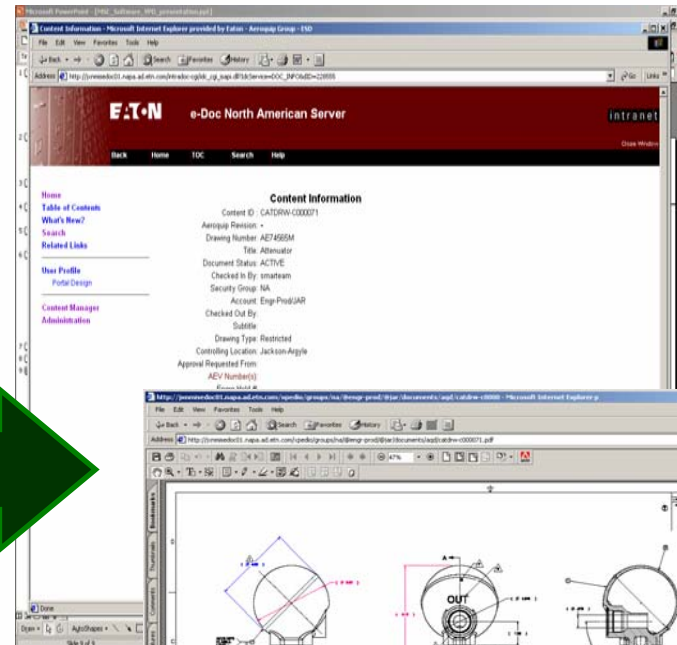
Microsoft PowerPoint - [PNI_Software_PPD_presentation.ppt]

Content Information - Microsoft Internet Explorer provided by Eaton - Aeroquip Group - ESD

File Edit View Favorites Tools Help

Back Search Favorites History

Address http://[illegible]

Go Links

E·T·N e-Doc North American Server intranet

Close Window

Back Home TOC Search Help

Home
Table of Contents
What's New?
Search
Related Links

User Profile
Portal Design

Content Manager
Administration

Content Information

Content ID: CATDRW-C000071
Aeroquip Revision: -
Drawing Number: AE74565M
Title: Attenuator
Document Status: ACTIVE
Checked In By: smarteam
Security Group: NA
Account: Engr-Prod/JAR
Checked Out By:
Subtitle:
Drawing Type: Restricted
Controlling Location: Jackson-Argyle
Approval Requested From:
AEV Number(s):

http://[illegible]/catdrw-c0000 - Microsoft Internet Explorer p

File Edit View Favorites Tools Help

Back Search Favorites History

Address http://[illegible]/catdrw-c000071.pdf

47%

Bookmarks Thumbnails Comments

OUT

Done

Draw AutoShapes

Slide 8 of 9